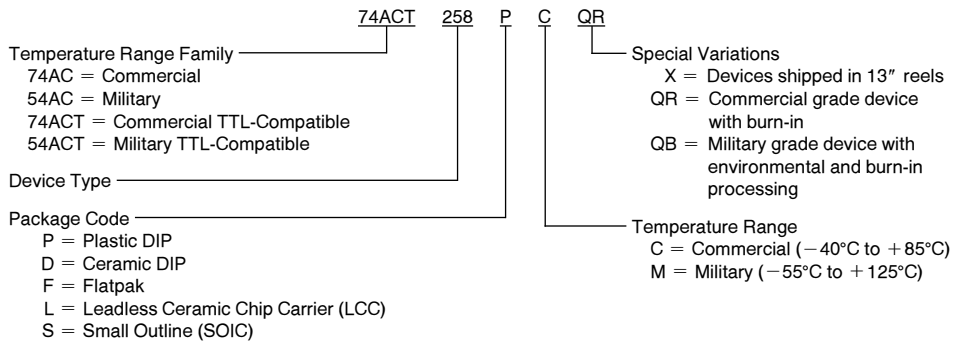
74ACT 258 P C QR

Temperature Range Family
74AC = Commercial
54AC = Military
74ACT = Commercial TTL-Compatible
54ACT = Military TTL-Compatible

Device Type

Package Code
P = Plastic DIP
D = Ceramic DIP
F = Flatpak
L = Leadless Ceramic Chip Carrier (LCC)
S = Small Outline (SOIC)

Special Variations
X = Devices shipped in 13″ reels
QR = Commercial grade device with burn-in
QB = Military grade device with environmental and burn-in processing

Temperature Range
C = Commercial (−40°C to +85°C)
M = Military (−55°C to +125°C)